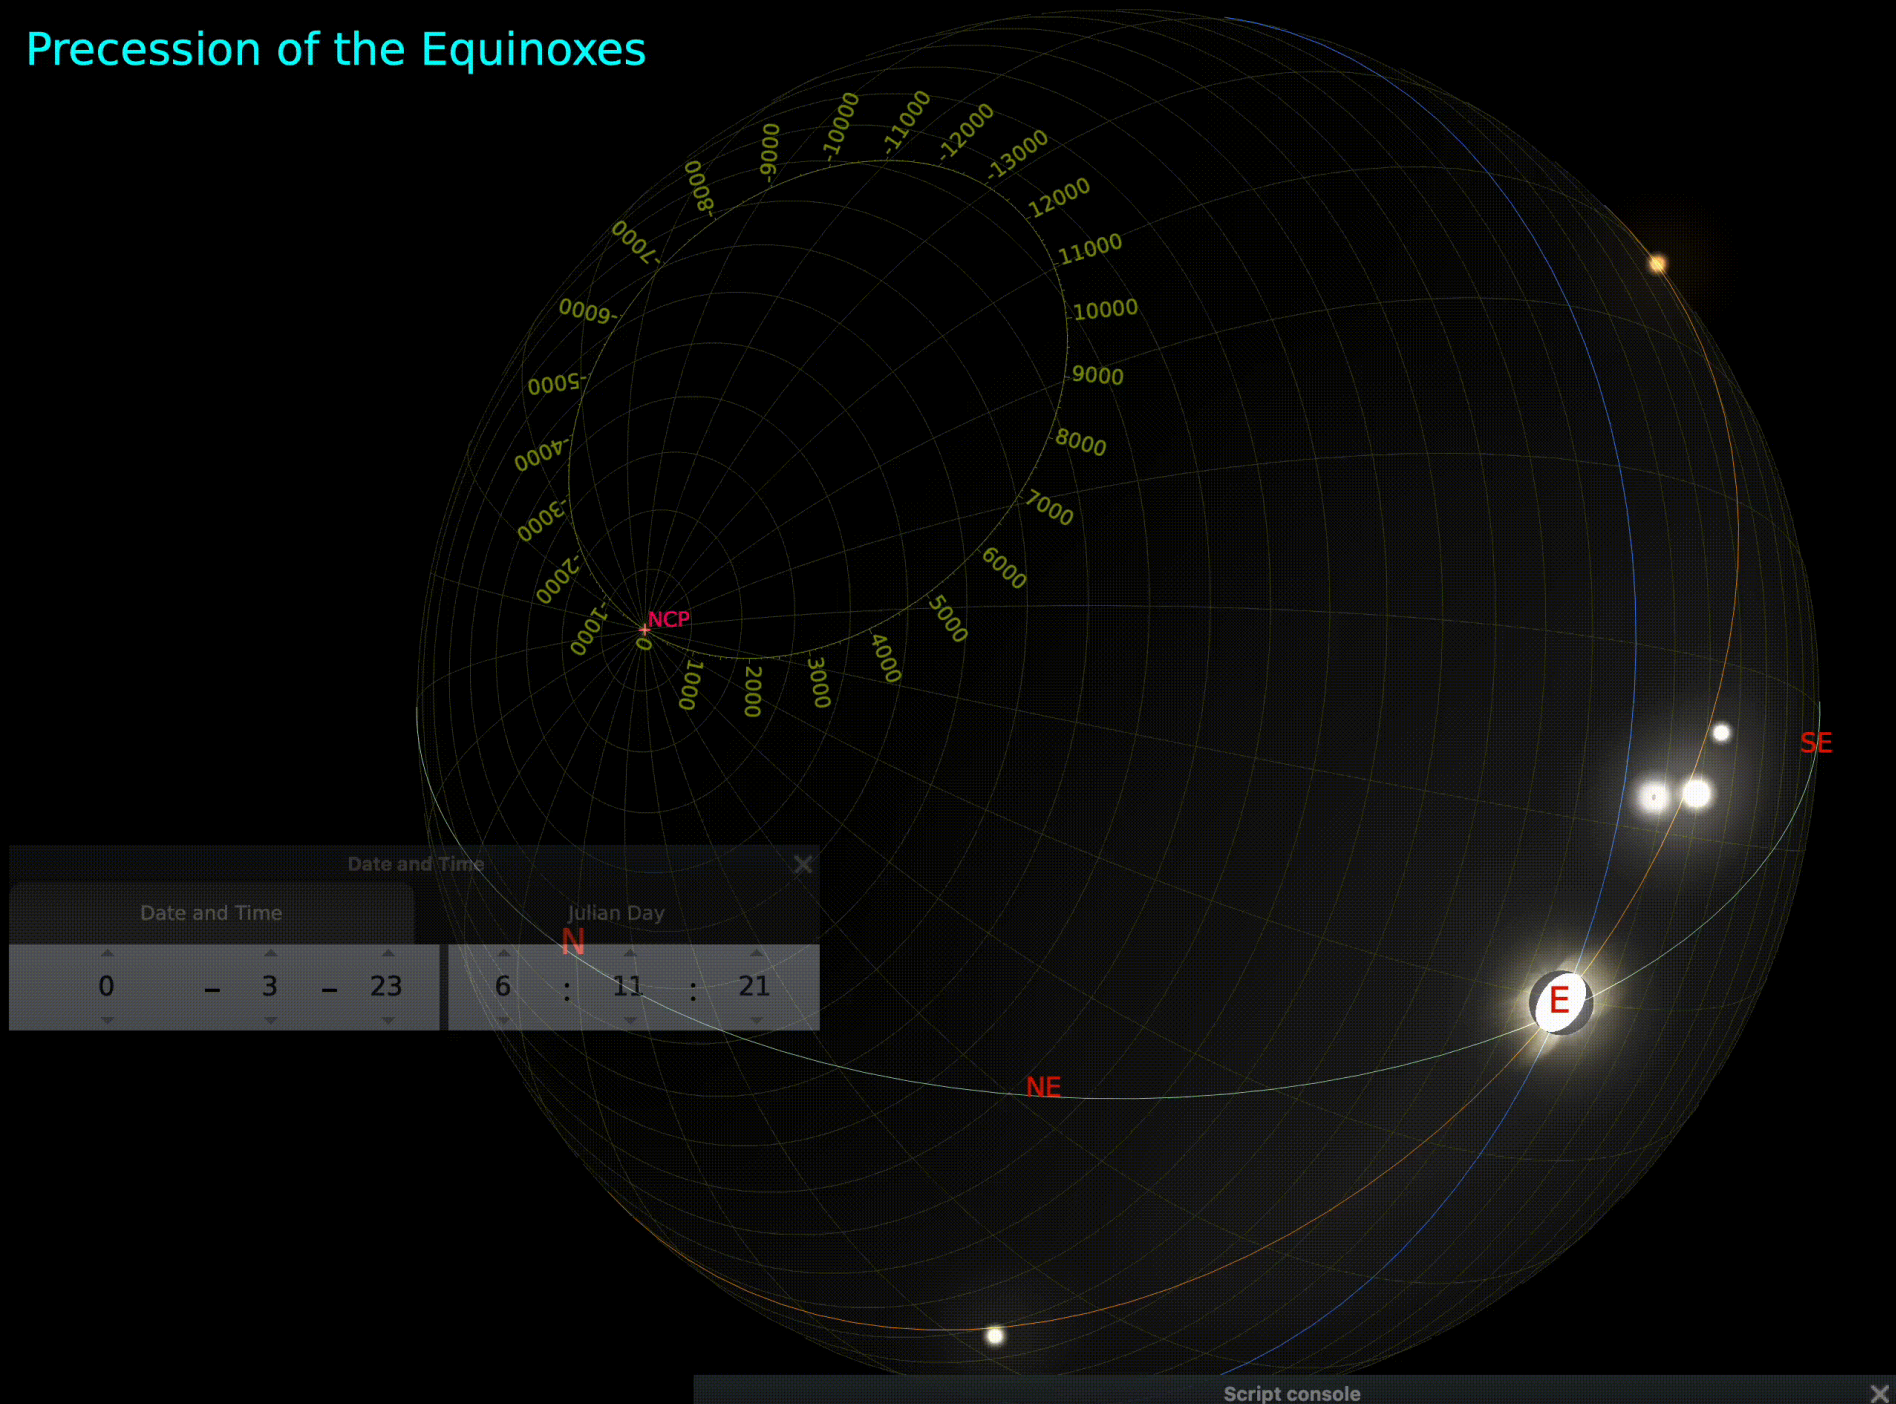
Precession of the Equinoxes

-8000
-9000
-10000
-11000
-12000
-13000
12000
11000
10000
9000
8000
7000
6000
5000
4000
3000
2000
1000
0
-1000
-2000
-3000
-4000
-5000
-6000
-7000

NCP

Date and Time ✕

Date and Time

Julian Day

| 0 | – | 3 | – | 23 |
|---|---|---|---|---|

| 6 | : | 11 | : | 21 |
|---|---|---|---|---|

N

NE

E

SE

Script console ✕